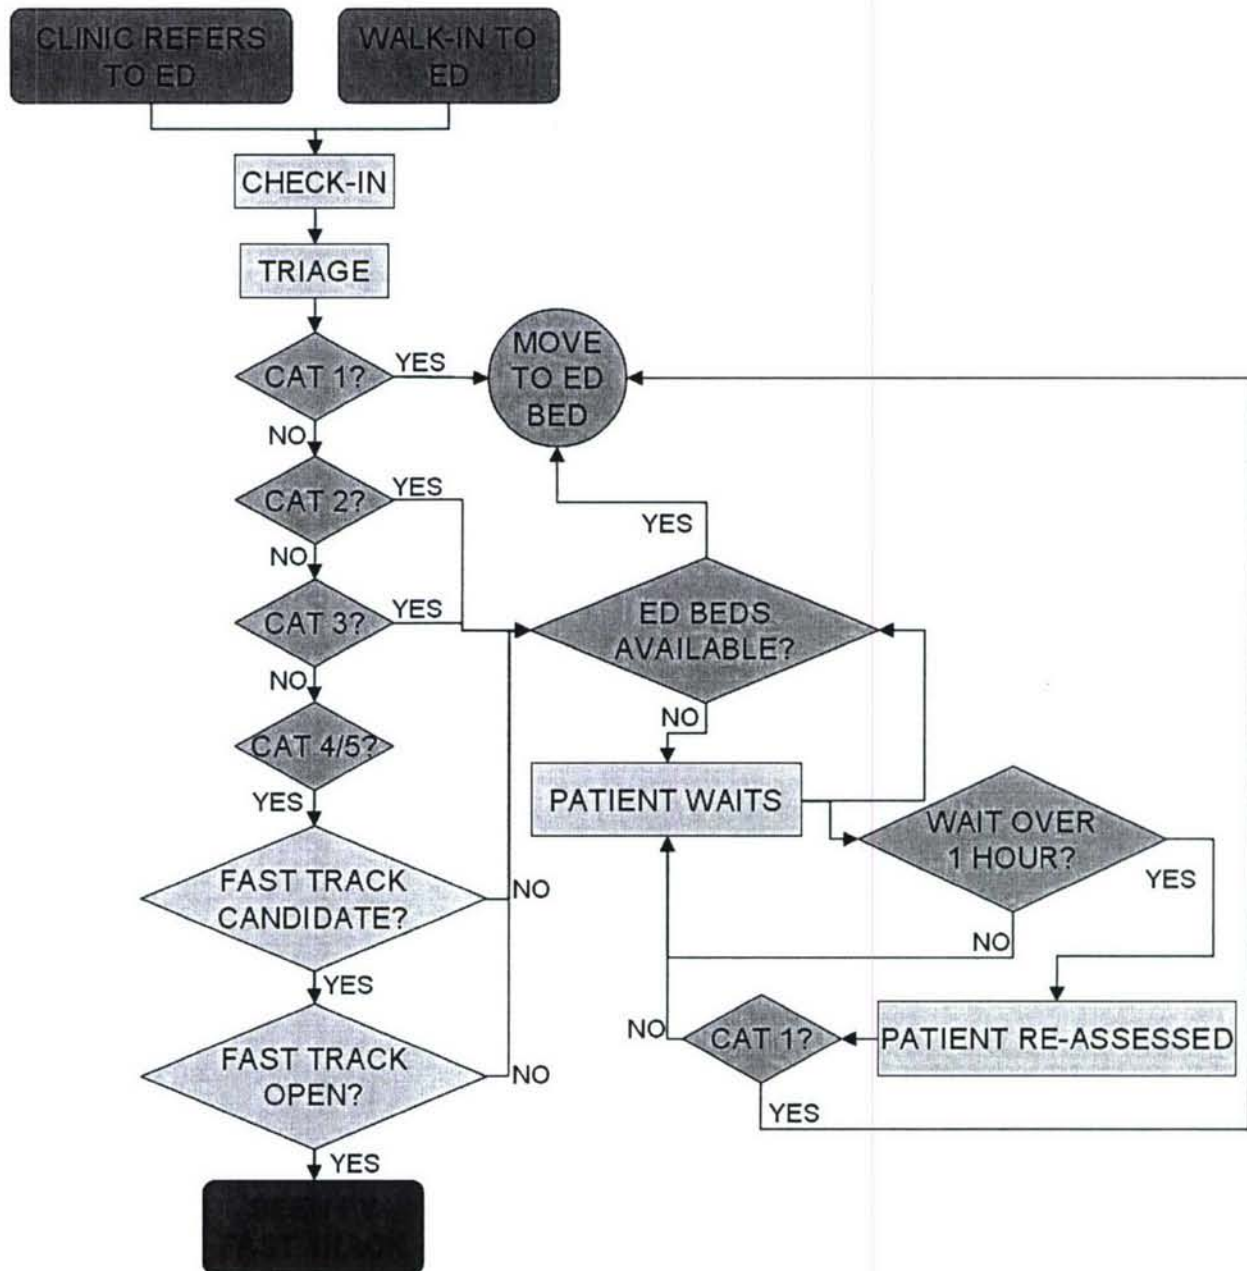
CLINIC REFERS TO ED

WALK-IN TO ED

CHECK-IN

TRIAGE

CAT 1?

YES

MOVE TO ED BED

NO

CAT 2?

YES

NO

CAT 3?

YES

YES

ED BEDS AVAILABLE?

NO

CAT 4/5?

YES

PATIENT WAITS

WAIT OVER 1 HOUR?

YES

FAST TRACK CANDIDATE?

NO

NO

YES

FAST TRACK OPEN?

NO

NO

CAT 1?

PATIENT RE-ASSESSED

YES

YES

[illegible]